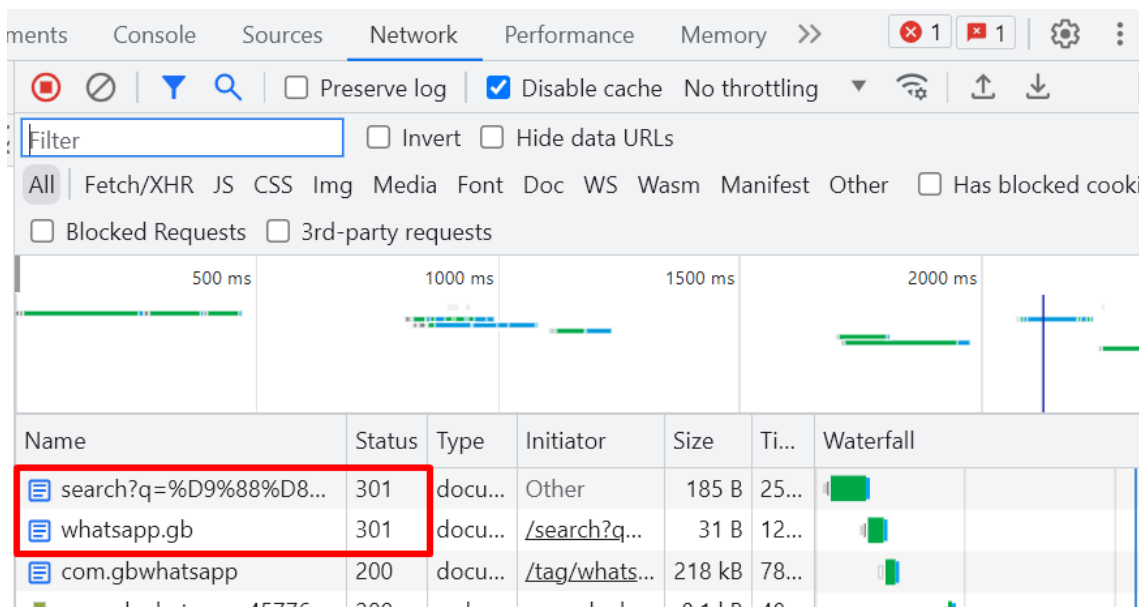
ments Console Sources Network Performance Memory >> 1 1

Preserve log Disable cache No throttling

Filter Invert Hide data URLs

All Fetch/XHR JS CSS Img Media Font Doc WS Wasm Manifest Other Has blocked cooki

Blocked Requests 3rd-party requests

500 ms 1000 ms 1500 ms 2000 ms

| Name | Status | Type | Initiator | Size | Ti... | Waterfall |
|---|---|---|---|---|---|---|
| search?q=%D9%88%D8... | 301 | docu... | Other | 185 B | 25... | |
| whatsapp.gb | 301 | docu... | /search?q... | 31 B | 12... | |
| com.gbwhatsapp | 200 | docu... | /tag/whats... | 218 kB | 78... | |
| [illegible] | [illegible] | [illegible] | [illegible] | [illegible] | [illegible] | |